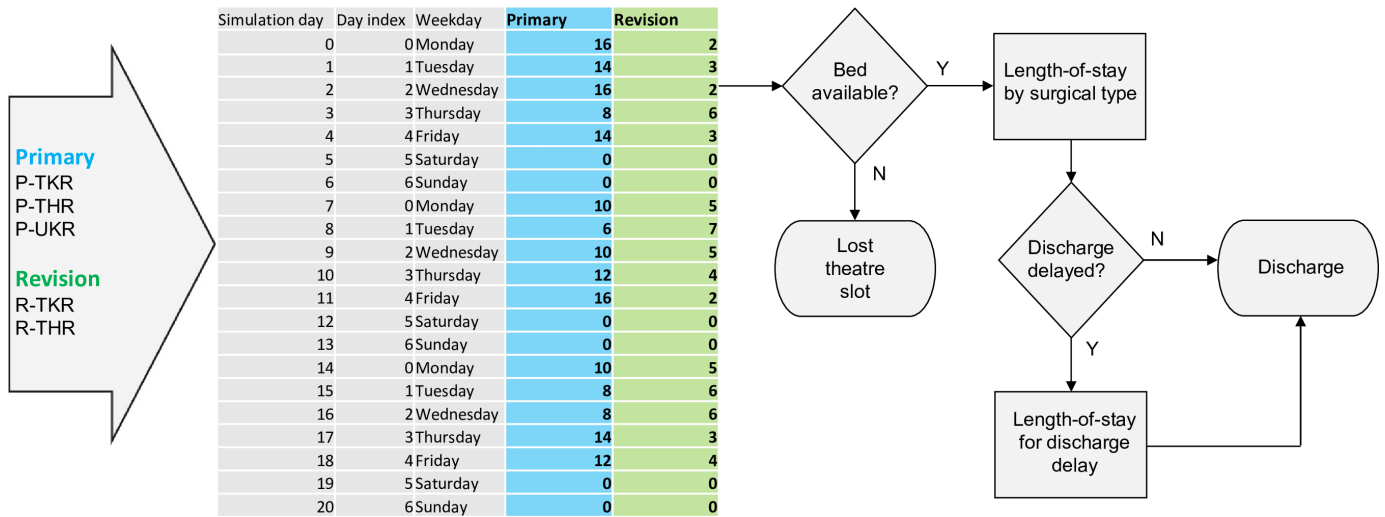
Primary
P-TKR
P-THR
P-UKR

Revision
R-TKR
R-THR

| Simulation day | Day index | Weekday | Primary | Revision |
|---|---|---|---|---|
| 0 | 0 | Monday | 16 | 2 |
| 1 | 1 | Tuesday | 14 | 3 |
| 2 | 2 | Wednesday | 16 | 2 |
| 3 | 3 | Thursday | 8 | 6 |
| 4 | 4 | Friday | 14 | 3 |
| 5 | 5 | Saturday | 0 | 0 |
| 6 | 6 | Sunday | 0 | 0 |
| 7 | 0 | Monday | 10 | 5 |
| 8 | 1 | Tuesday | 6 | 7 |
| 9 | 2 | Wednesday | 10 | 5 |
| 10 | 3 | Thursday | 12 | 4 |
| 11 | 4 | Friday | 16 | 2 |
| 12 | 5 | Saturday | 0 | 0 |
| 13 | 6 | Sunday | 0 | 0 |
| 14 | 0 | Monday | 10 | 5 |
| 15 | 1 | Tuesday | 8 | 6 |
| 16 | 2 | Wednesday | 8 | 6 |
| 17 | 3 | Thursday | 14 | 3 |
| 18 | 4 | Friday | 12 | 4 |
| 19 | 5 | Saturday | 0 | 0 |
| 20 | 6 | Sunday | 0 | 0 |

Bed available?
Y
N
Lost theatre slot
Length-of-stay by surgical type
Discharge delayed?
N
Y
Discharge
Length-of-stay for discharge delay